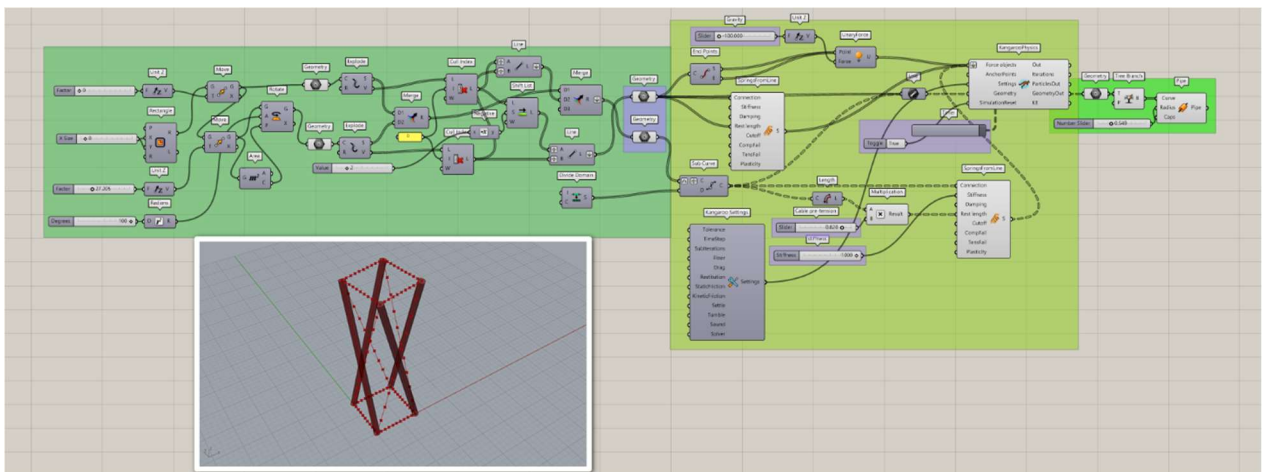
Unit Z
Move
Geometry
Explode
Cull Index
Line
Merge
Geometry
Rectangle
Rotate
Merge
Shift List
Geometry
Move
Geometry
Explode
Cull Index
Area
Line
Unit Z
Radians
Divide Domain
Factor
X Size
Factor
Degrees
Value
Gravity
Slider
-100.000
Unit Z
End Points
UnaryForce
Point
Force
SpringsFromLine
Connection
Stiffness
Damping
Rest length
Cutoff
Compfail
Tensfail
Plasticity
KangarooPhysics
Force objects
AnchorPoints
Settings
Geometry
SimulationReset
Out
Iterations
ParticlesOut
GeometryOut
Kill
Geometry
Tree Branch
Pipe
Curve
Radius
Caps
Pipe
Number Slider
0.549
Toggle
True
Sub Curve
Length
Multiplication
Result
Cable pre-tension
Slider
0.820
Stiffness
Stiffness
1000
SpringsFromLine
Connection
Stiffness
Damping
Rest length
Cutoff
Compfail
Tensfail
Plasticity
Kangaroo Settings
Tolerance
FinalStep
Subiterations
Floor
Drag
Restitution
StaticFriction
KineticFriction
Settings
Settle
Tumble
Sound
Solver